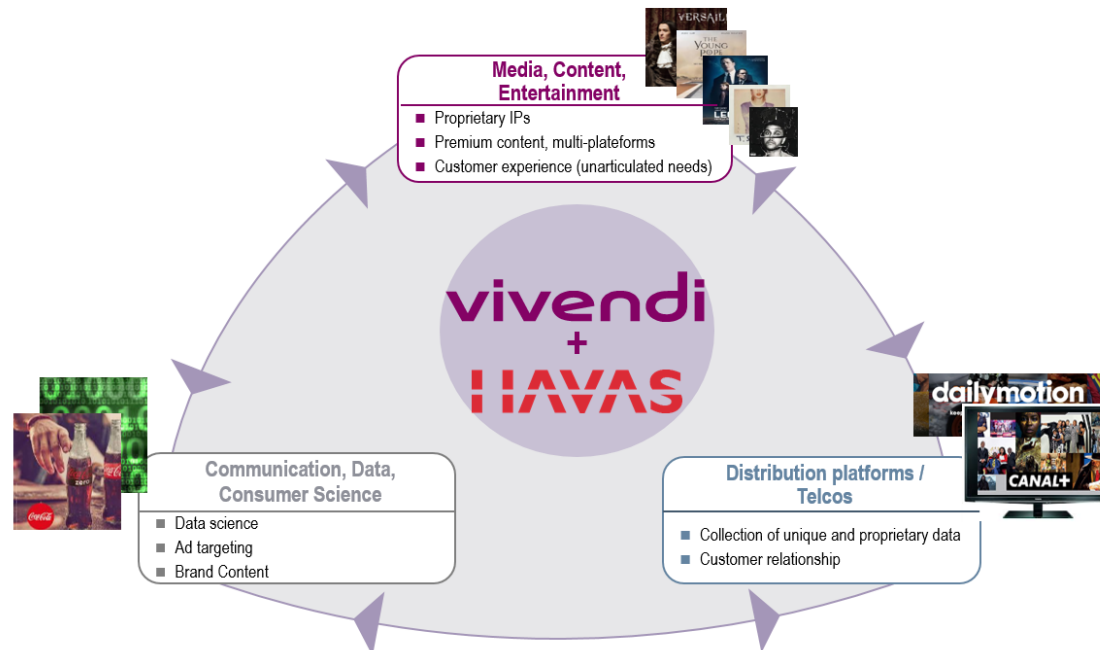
Media, Content, Entertainment

Proprietary IPs

Premium content, multi-plateforms

Customer experience (unarticulated needs)

VERSAIL

THE YOUNG POPE

vivendi
+
HAVAS

Communication, Data, Consumer Science

Data science

Ad targeting

Brand Content

Distribution platforms / Telcos

Collection of unique and proprietary data

Customer relationship

dailymotion

CANAL+